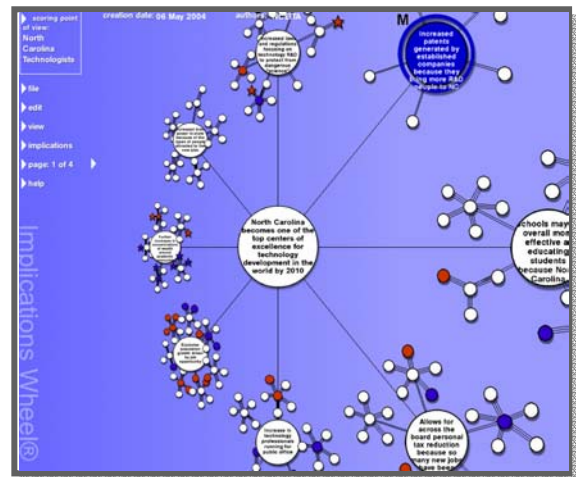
scoring point of view:
North Carolina Technologists

creation date: 06 May 2004

authors: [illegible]

file

edit

view

implications

page: 1 of 4

help

Implications Wheel®

M

Increased patents generated by established companies because they bring more R&D people to NC

Increased laws and regulations focusing on technology R&D to protect from dangerous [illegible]

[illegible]

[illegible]

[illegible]

North Carolina becomes one of the top centers of excellence for technology development in the world by 2010

chools may overall mo effective a educatin students because No Carolina

Increase in technology professionals running for public office

Allows for across the board personal tax reduction because so many new jobs have bee